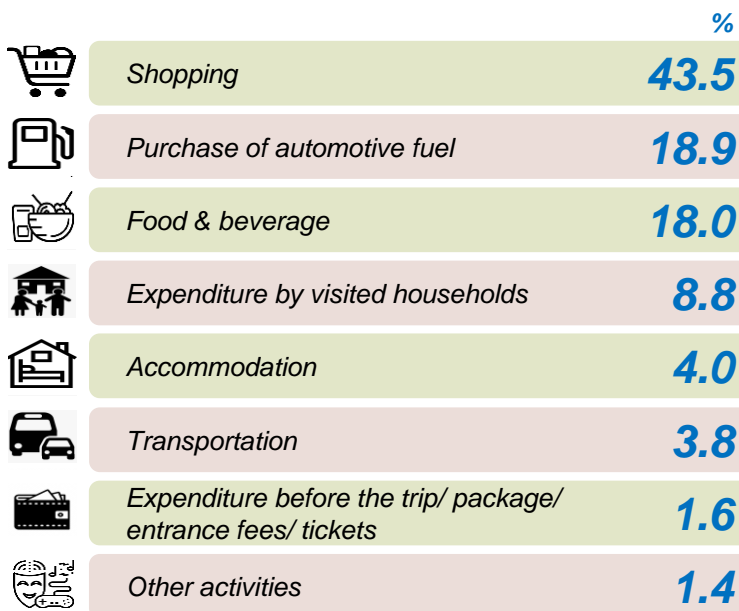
%

| | |
|---|---|
| Shopping | 43.5 |
| Purchase of automotive fuel | 18.9 |
| Food & beverage | 18.0 |
| Expenditure by visited households | 8.8 |
| Accommodation | 4.0 |
| Transportation | 3.8 |
| Expenditure before the trip/ package/ entrance fees/ tickets | 1.6 |
| Other activities | 1.4 |